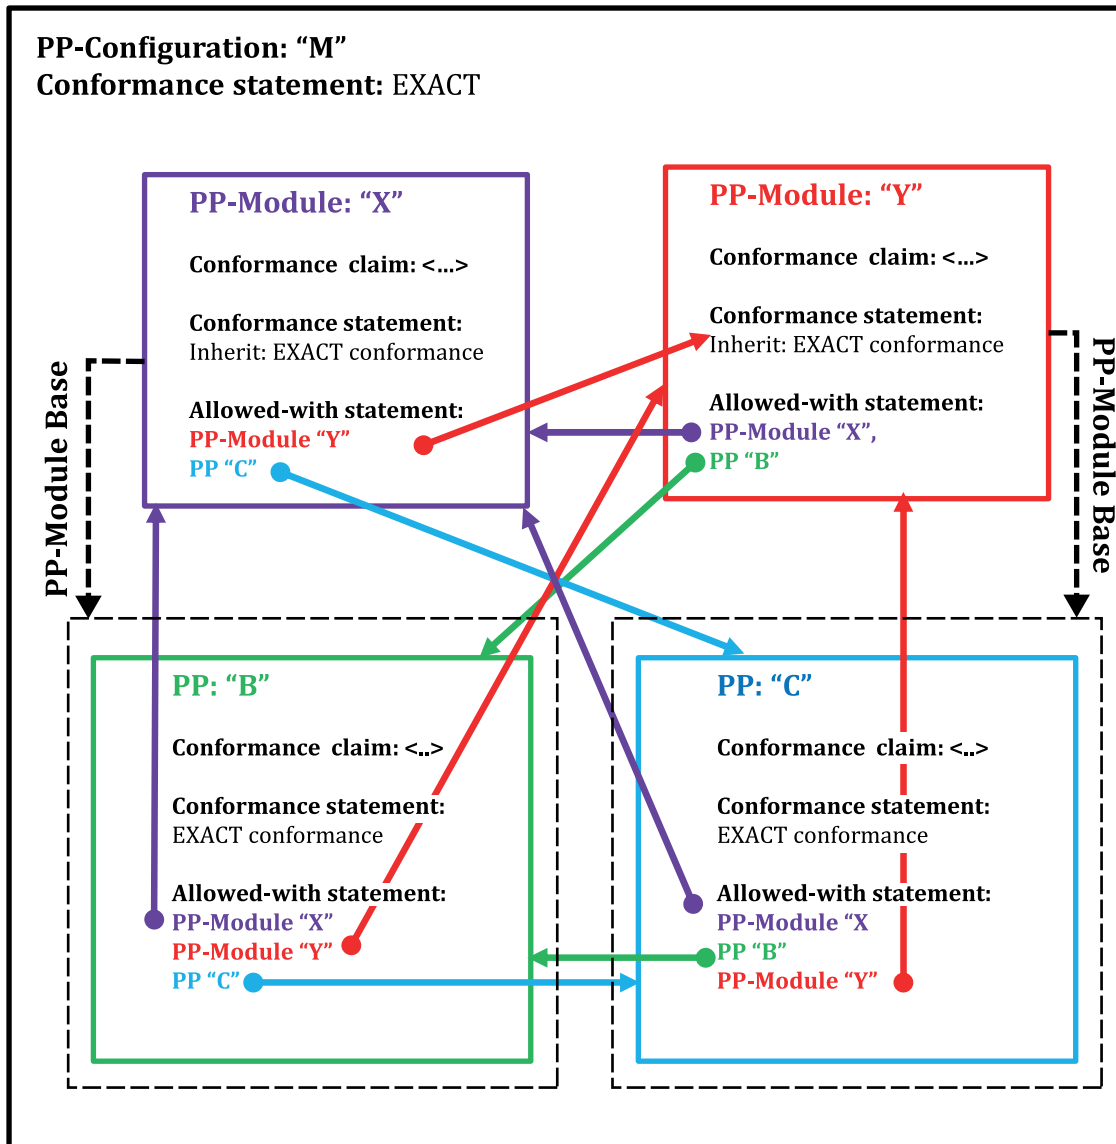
PP-Configuration: "M"
Conformance statement: EXACT

PP-Module: "X"

Conformance claim: <...>

Conformance statement:
Inherit: EXACT conformance

Allowed-with statement:
PP-Module "Y"
PP "C"

PP-Module: "Y"

Conformance claim: <...>

Conformance statement:
Inherit: EXACT conformance

Allowed-with statement:
PP-Module "X",
PP "B"

PP-Module Base

PP-Module Base

PP: "B"

Conformance claim: <..>

Conformance statement:
EXACT conformance

Allowed-with statement:
PP-Module "X"
PP-Module "Y"
PP "C"

PP: "C"

Conformance claim: <..>

Conformance statement:
EXACT conformance

Allowed-with statement:
PP-Module "X
PP "B"
PP-Module "Y"